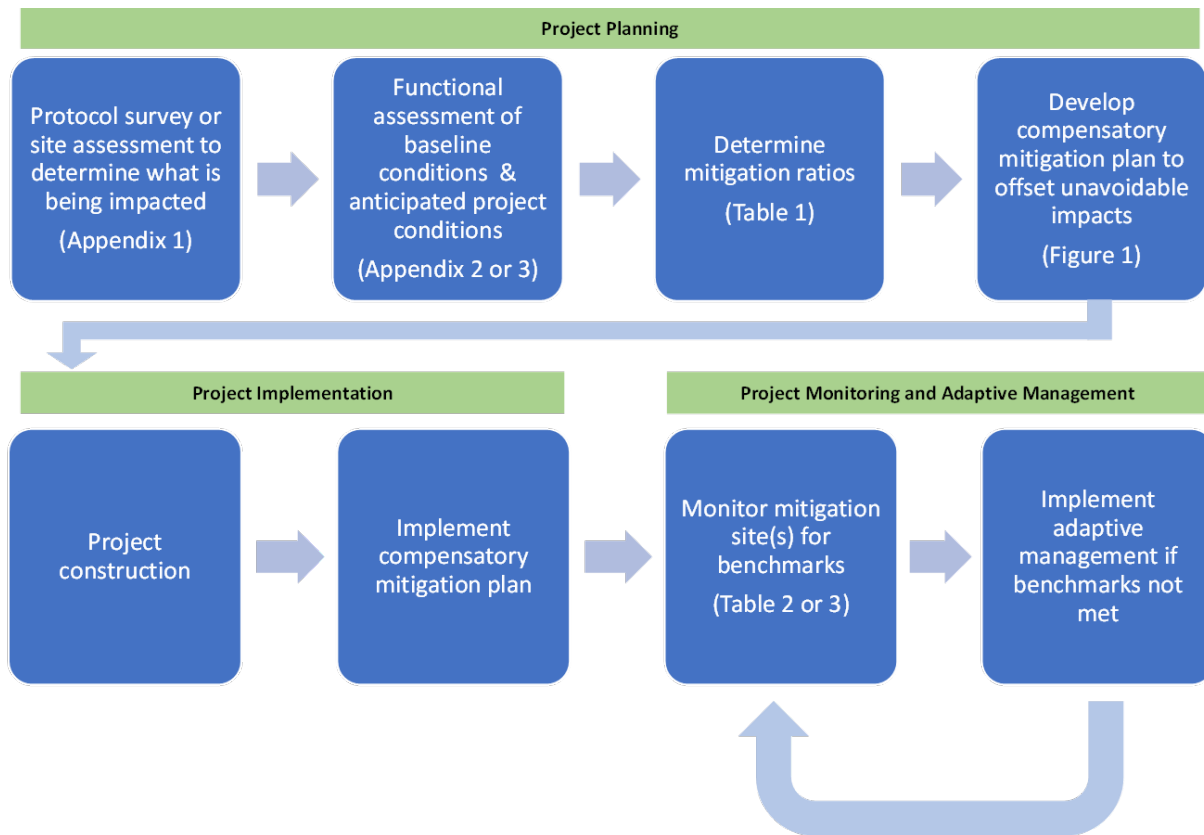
Project Planning

Protocol survey or site assessment to determine what is being impacted
(Appendix 1)

Functional assessment of baseline conditions & anticipated project conditions
(Appendix 2 or 3)

Determine mitigation ratios
(Table 1)

Develop compensatory mitigation plan to offset unavoidable impacts
(Figure 1)

Project Implementation

Project construction

Implement compensatory mitigation plan

Project Monitoring and Adaptive Management

Monitor mitigation site(s) for benchmarks
(Table 2 or 3)

Implement adaptive management if benchmarks not met